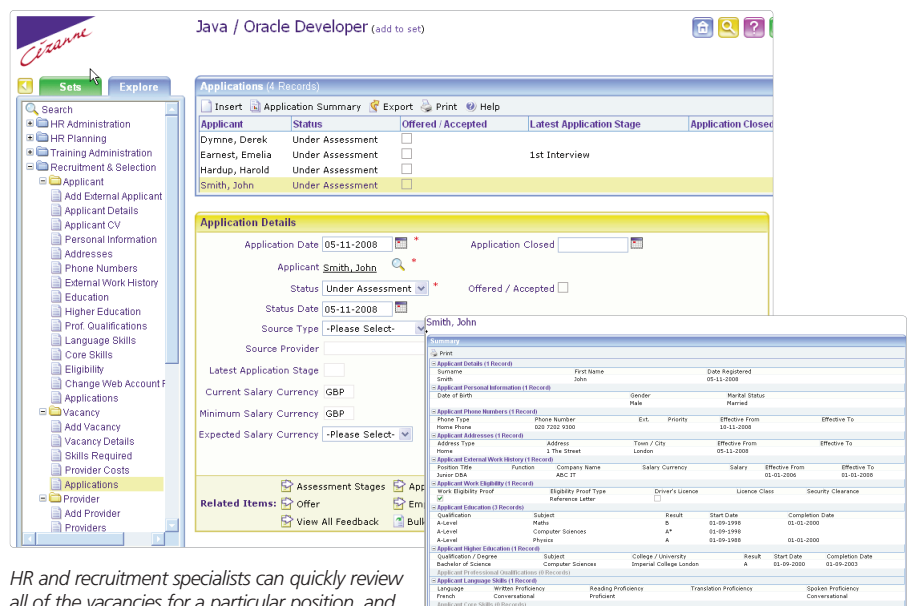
Cézanne

Java / Oracle Developer (add to set)

Sets Explore

Search
HR Administration
HR Planning
Training Administration
Recruitment & Selection
Applicant
Add External Applicant
Applicant Details
Applicant CV
Personal Information
Addresses
Phone Numbers
External Work History
Education
Higher Education
Prof. Qualifications
Language Skills
Core Skills
Eligibility
Change Web Account F
Applications
Vacancy
Add Vacancy
Vacancy Details
Skills Required
Provider Costs
Applications
Provider
Add Provider
Providers

Applications (4 Records)

Insert Application Summary Export Print Help

| Applicant | Status | Offered / Accepted | Latest Application Stage | Application Closed |
|---|---|---|---|---|
| Dymne, Derek | Under Assessment | | | |
| Earnest, Emelia | Under Assessment | | 1st Interview | |
| Hardup, Harold | Under Assessment | | | |
| Smith, John | Under Assessment | | | |

Application Details

Application Date 05-11-2008 *
Application Closed
Applicant Smith, John *
Status Under Assessment *
Offered / Accepted
Status Date 05-11-2008
Source Type -Please Select-
Source Provider
Latest Application Stage
Current Salary Currency GBP
Minimum Salary Currency GBP
Expected Salary Currency -Please Select-

Related Items: Assessment Stages Offer View All Feedback App Em Bull

Smith, John

Summary
Print
Applicant Details (1 Record)
Surname First Name Date Registered
Smith John 05-11-2008
Applicant Personal Information (1 Record)
Date of Birth Gender Marital Status
Male Married
Applicant Phone Numbers (1 Record)
Phone Type Phone Number Ext. Priority Effective From Effective To
Home Phone 020 7202 9300 10-11-2008
Applicant Addresses (1 Record)
Address Type Address Town / City Effective From Effective To
Home 1 The Street London 05-11-2008
Applicant External Work History (1 Record)
Position Title Function Company Name Salary Currency Salary Effective From Effective To
Junior DBA ABC IT 01-01-2006 01-01-2008
Applicant Work Eligibility (1 Record)
Work Eligibility Proof Eligibility Proof Type Driver's Licence Licence Class Security Clearance
Reference Letter
Applicant Education (3 Records)
Qualification Subject Result Start Date Completion Date
A-Level Maths B 01-09-1998 01-01-2000
A-Level Computer Sciences A* 01-09-1998
A-Level Physics A 01-09-1988 01-01-2000
Applicant Higher Education (1 Record)
Qualification / Degree Subject College / University Result Start Date Completion Date
Bachelor of Science Computer Sciences Imperial College London A 01-09-2000 01-09-2003
Applicant Professional Qualifications (0 Records)
Applicant Language Skills (1 Record)
Language Written Proficiency Reading Proficiency Translation Proficiency Spoken Proficiency
French Conversational Proficient Conversational
Applicant Core Skills (0 Records)

HR and recruitment specialists can quickly review all of the vacancies for a particular position, and